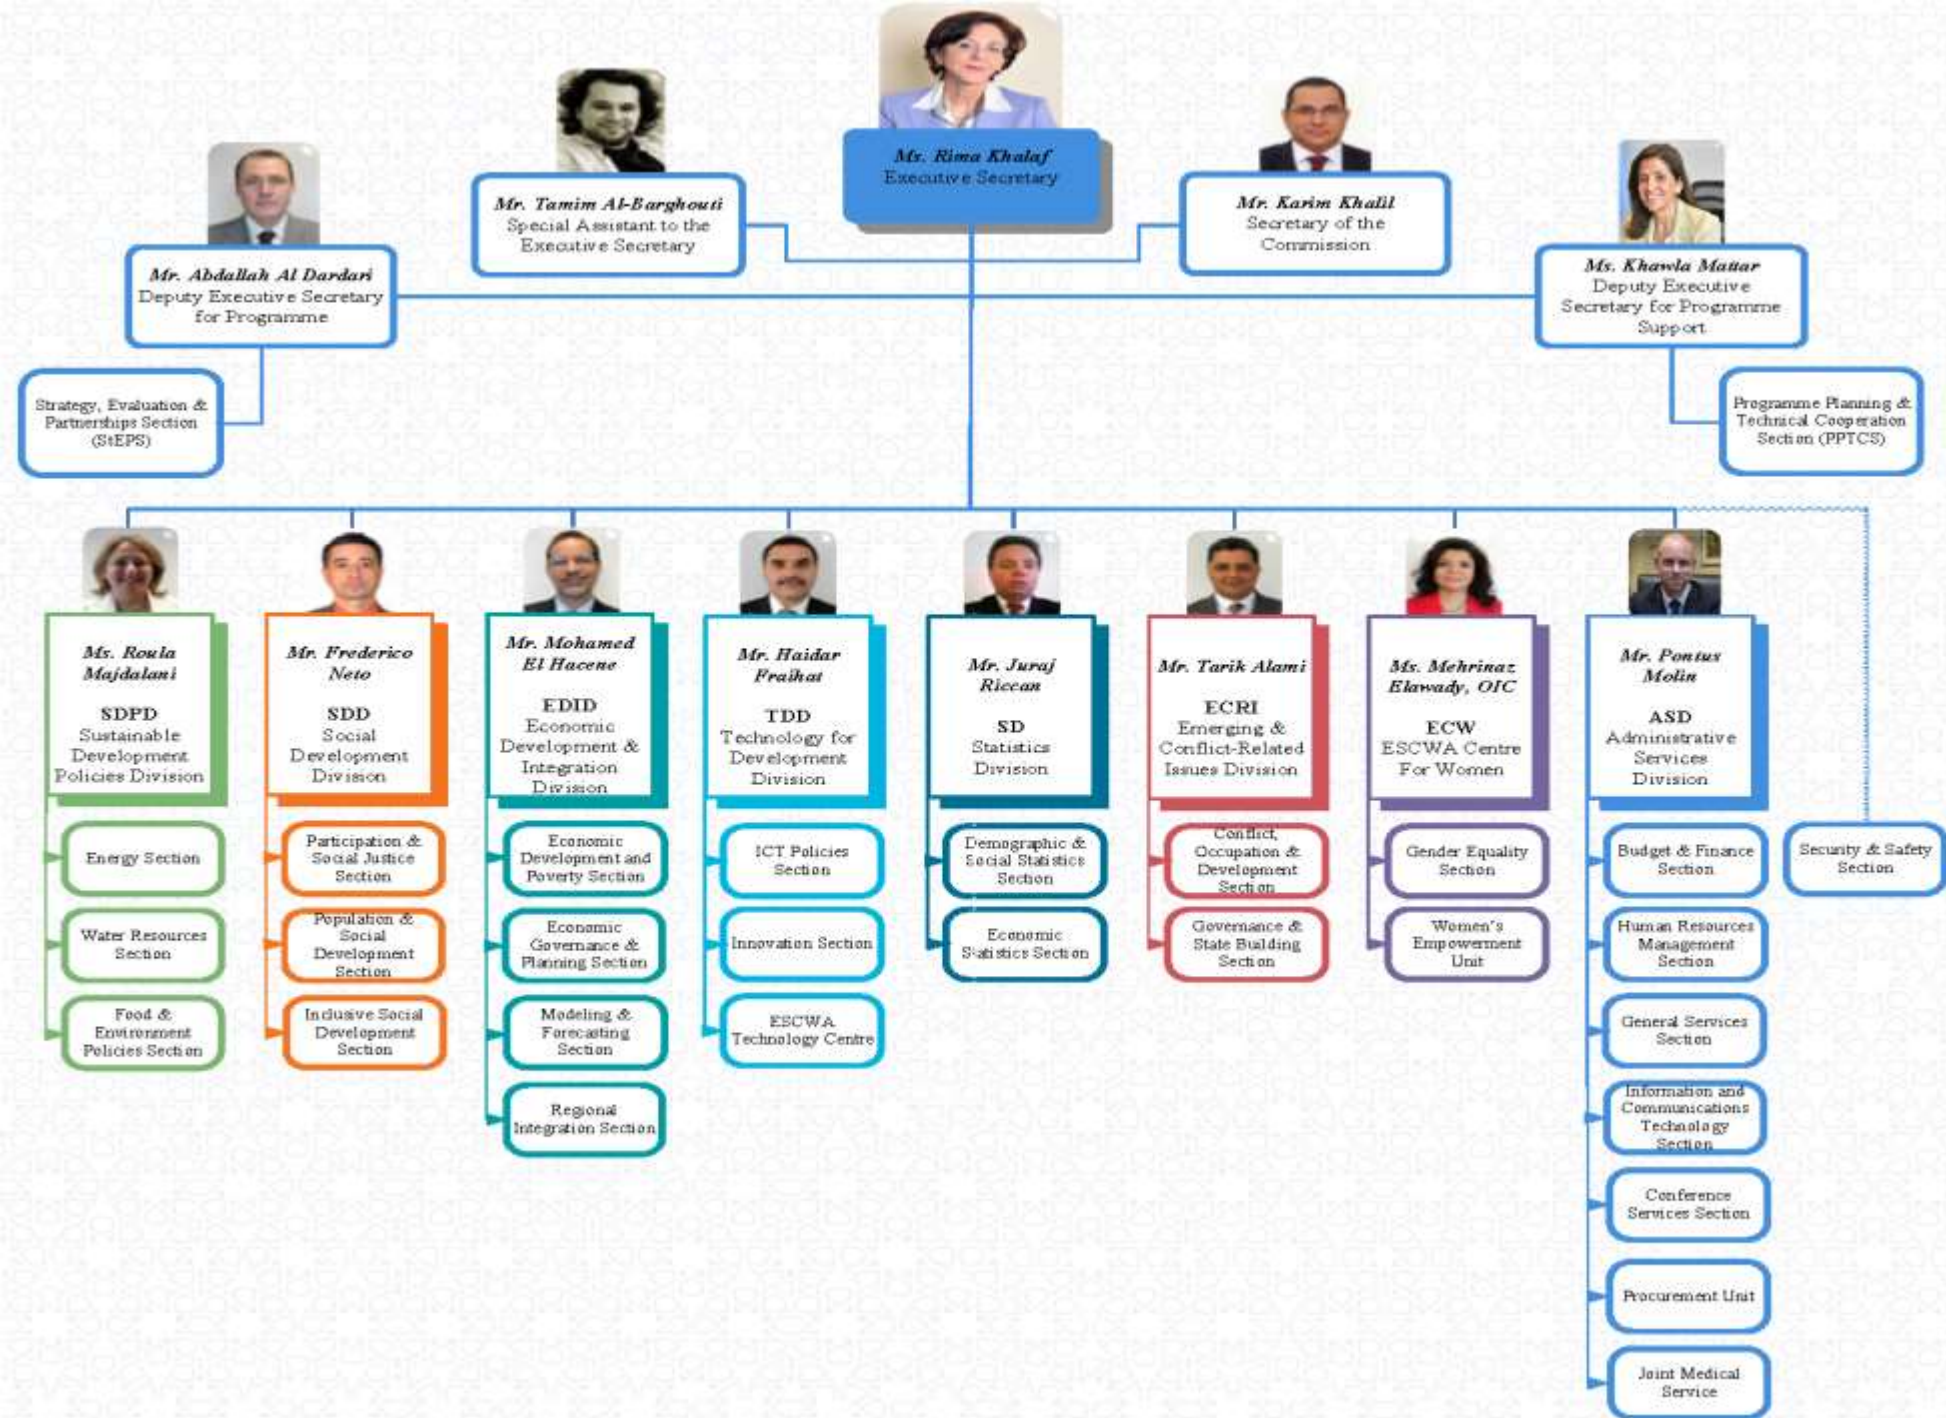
Mr. Rima Khalaf
Executive Secretary

Mr. Tamim Al-Barghouti
Special Assistant to the Executive Secretary

Mr. Karim Khalil
Secretary of the Commission

Mr. Abdallah Al Dardari
Deputy Executive Secretary for Programme

Ms. Khawla Mattar
Deputy Executive Secretary for Programme Support

Strategy, Evaluation & Partnerships Section (StEPS)

Programme Planning & Technical Cooperation Section (PPTCS)

Ms. Roula Majdalani
SDPD
Sustainable Development Policies Division

Energy Section

Water Resources Section

Food & Environment Policies Section

Mr. Frederico Neto
SDD
Social Development Division

Participation & Social Justice Section

Population & Social Development Section

Inclusive Social Development Section

Mr. Mohamed El Hacene
EDID
Economic Development & Integration Division

Economic Development and Poverty Section

Economic Governance & Planning Section

Modeling & Forecasting Section

Regional Integration Section

Mr. Haidar Fraihat
TDD
Technology for Development Division

ICT Policies Section

Innovation Section

ESCWA Technology Centre

Mr. Juraj Riecan
SD
Statistics Division

Demographic & Social Statistics Section

Economic Statistics Section

Mr. Tarik Alami
ECRI
Emerging & Conflict-Related Issues Division

Conflict, Occupation & Development Section

Governance & State Building Section

Ms. Mehrinaz Elawady, OIC
ECW
ESCWA Centre For Women

Gender Equality Section

Women's Empowerment Unit

Mr. Pontus Molin
ASD
Administrative Services Division

Budget & Finance Section

Human Resources Management Section

General Services Section

Information and Communications Technology Section

Conference Services Section

Procurement Unit

Joint Medical Service

Security & Safety Section